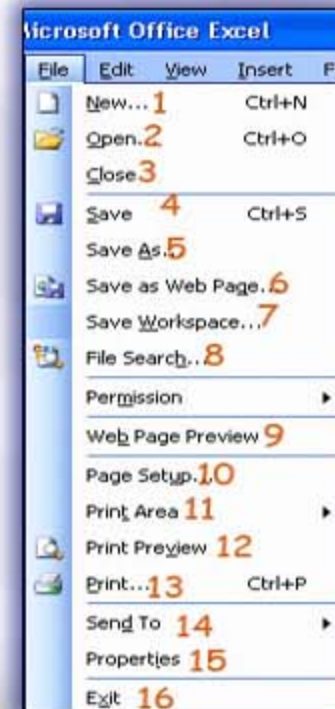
licrosoft Office Excel

File Edit View Insert F

New... 1 Ctrl+N
Open. 2 Ctrl+O
Close 3
Save 4 Ctrl+S
Save As. 5
Save as Web Page. 6
Save Workspace... 7
File Search.. 8
Permission
Web Page Preview 9
Page Setup. 10
Print Area 11
Print Preview 12
Print... 13 Ctrl+P
Send To 14
Properties 15
Exit 16